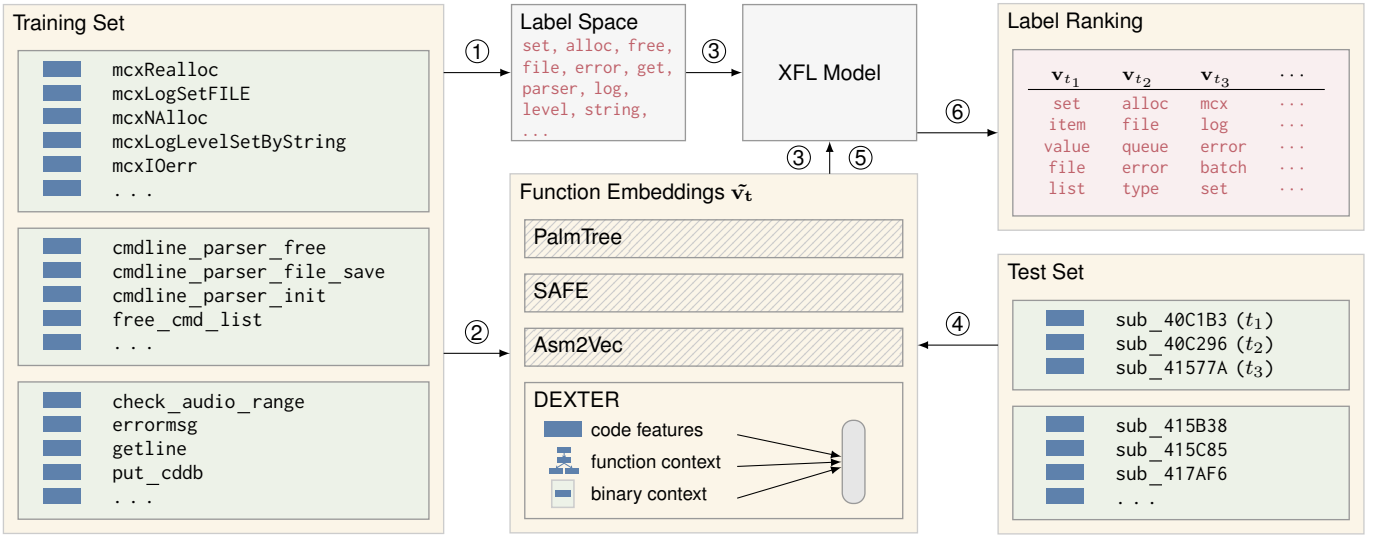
Training Set

mcxRealloc
mcxLogSetFILE
mcxNAlloc
mcxLogLevelSetByString
mcxIOerr
. . .

cmdline_parser_free
cmdline_parser_file_save
cmdline_parser_init
free_cmd_list
. . .

check_audio_range
errormsg
getline
put_cddb
. . .

①

②

Label Space
set, alloc, free, file, error, get, parser, log, level, string, ...

③

XFL Model

③ ⑤

Function Embeddings $\tilde{\mathbf{v}}_{\mathbf{t}}$

PalmTree

SAFE

Asm2Vec

DEXTER
code features
function context
binary context

⑥

Label Ranking

| $\mathbf{v}_{t_1}$ | $\mathbf{v}_{t_2}$ | $\mathbf{v}_{t_3}$ | $\cdots$ |
|---|---|---|---|
| set | alloc | mcx | $\cdots$ |
| item | file | log | $\cdots$ |
| value | queue | error | $\cdots$ |
| file | error | batch | $\cdots$ |
| list | type | set | $\cdots$ |

④

Test Set

sub_40C1B3 ($t_1$)
sub_40C296 ($t_2$)
sub_41577A ($t_3$)

sub_415B38
sub_415C85
sub_417AF6
. . .